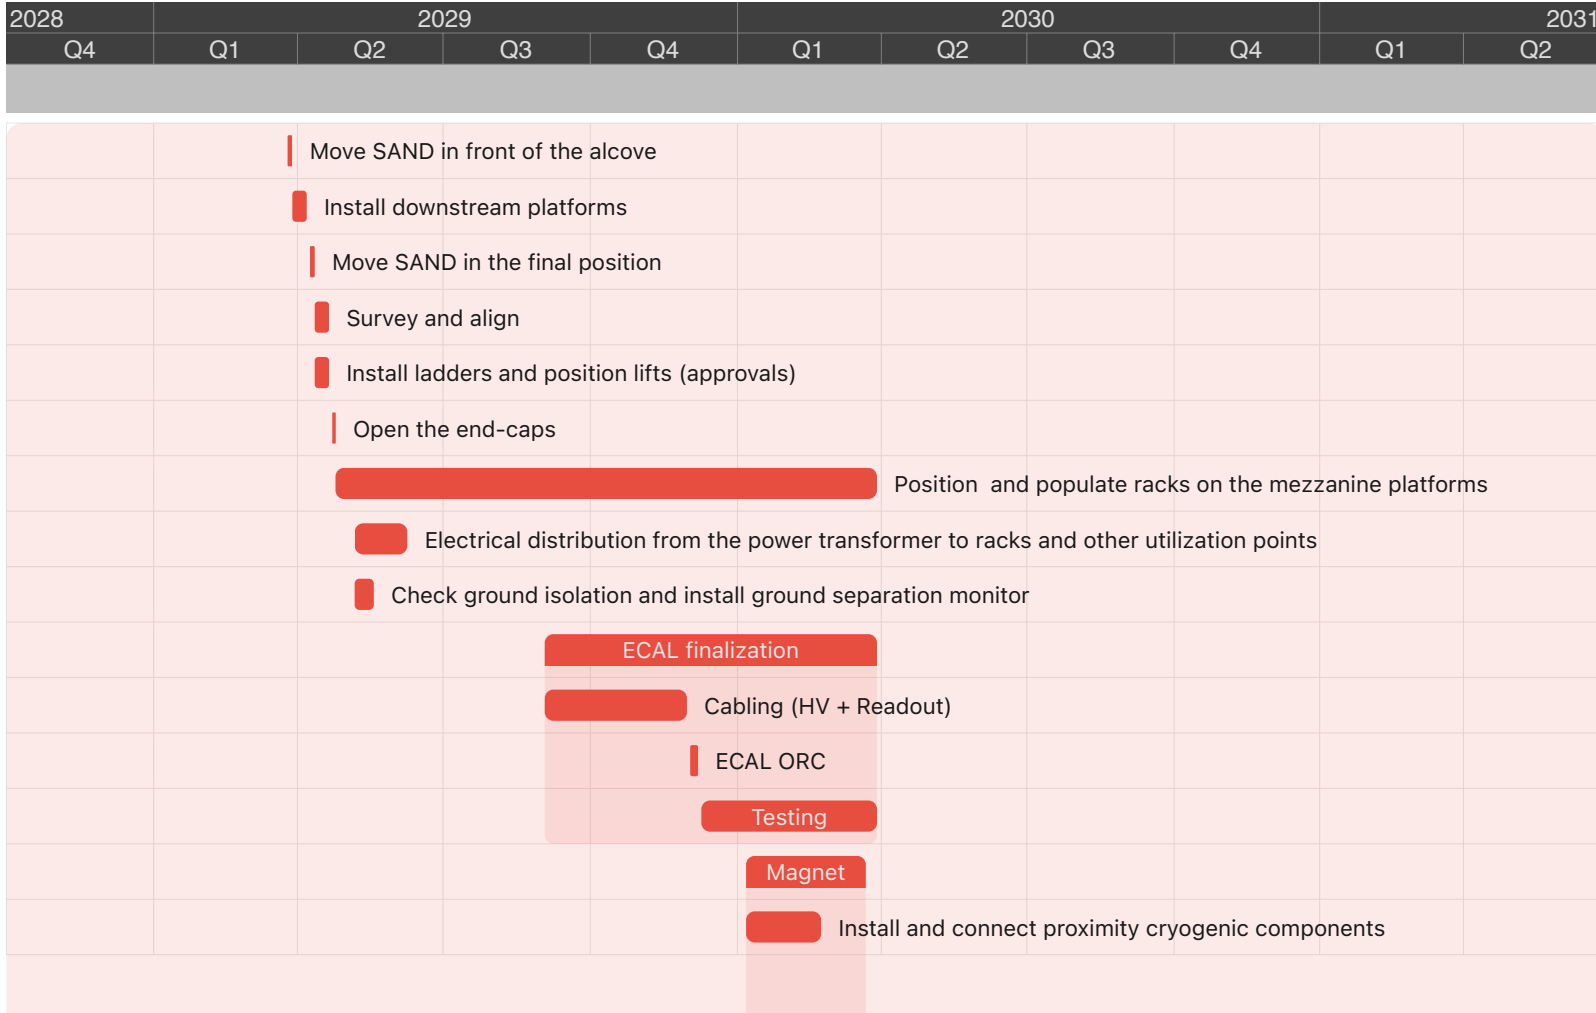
| 2028 | 2029 | | | | 2030 | | | | 2031 | |
|---|---|---|---|---|---|---|---|---|---|---|
| Q4 | Q1 | Q2 | Q3 | Q4 | Q1 | Q2 | Q3 | Q4 | Q1 | Q2 |

Move SAND in front of the alcove

Install downstream platforms

Move SAND in the final position

Survey and align

Install ladders and position lifts (approvals)

Open the end-caps

Position and populate racks on the mezzanine platforms

Electrical distribution from the power transformer to racks and other utilization points

Check ground isolation and install ground separation monitor

ECAL finalization

Cabling (HV + Readout)

ECAL ORC

Testing

Magnet

Install and connect proximity cryogenic components